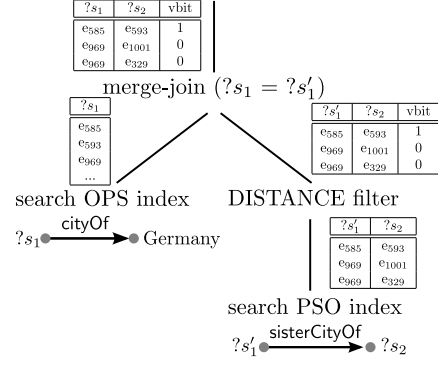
| $?s_1$ | $?s_2$ | vbit |
|---|---|---|
| $e_{585}$ | $e_{593}$ | 1 |
| $e_{969}$ | $e_{1001}$ | 0 |
| $e_{969}$ | $e_{329}$ | 0 |

merge-join ($?s_1 = ?s_1'$)

| $?s_1$ |
|---|
| $e_{585}$ |
| $e_{593}$ |
| $e_{969}$ |
| ... |

| $?s_1'$ | $?s_2$ | vbit |
|---|---|---|
| $e_{585}$ | $e_{593}$ | 1 |
| $e_{969}$ | $e_{1001}$ | 0 |
| $e_{969}$ | $e_{329}$ | 0 |

search OPS index

DISTANCE filter

$?s_1$ cityOf Germany

| $?s_1'$ | $?s_2$ |
|---|---|
| $e_{585}$ | $e_{593}$ |
| $e_{969}$ | $e_{1001}$ |
| $e_{969}$ | $e_{329}$ |

search PSO index

$?s_1'$ sisterCityOf $?s_2$